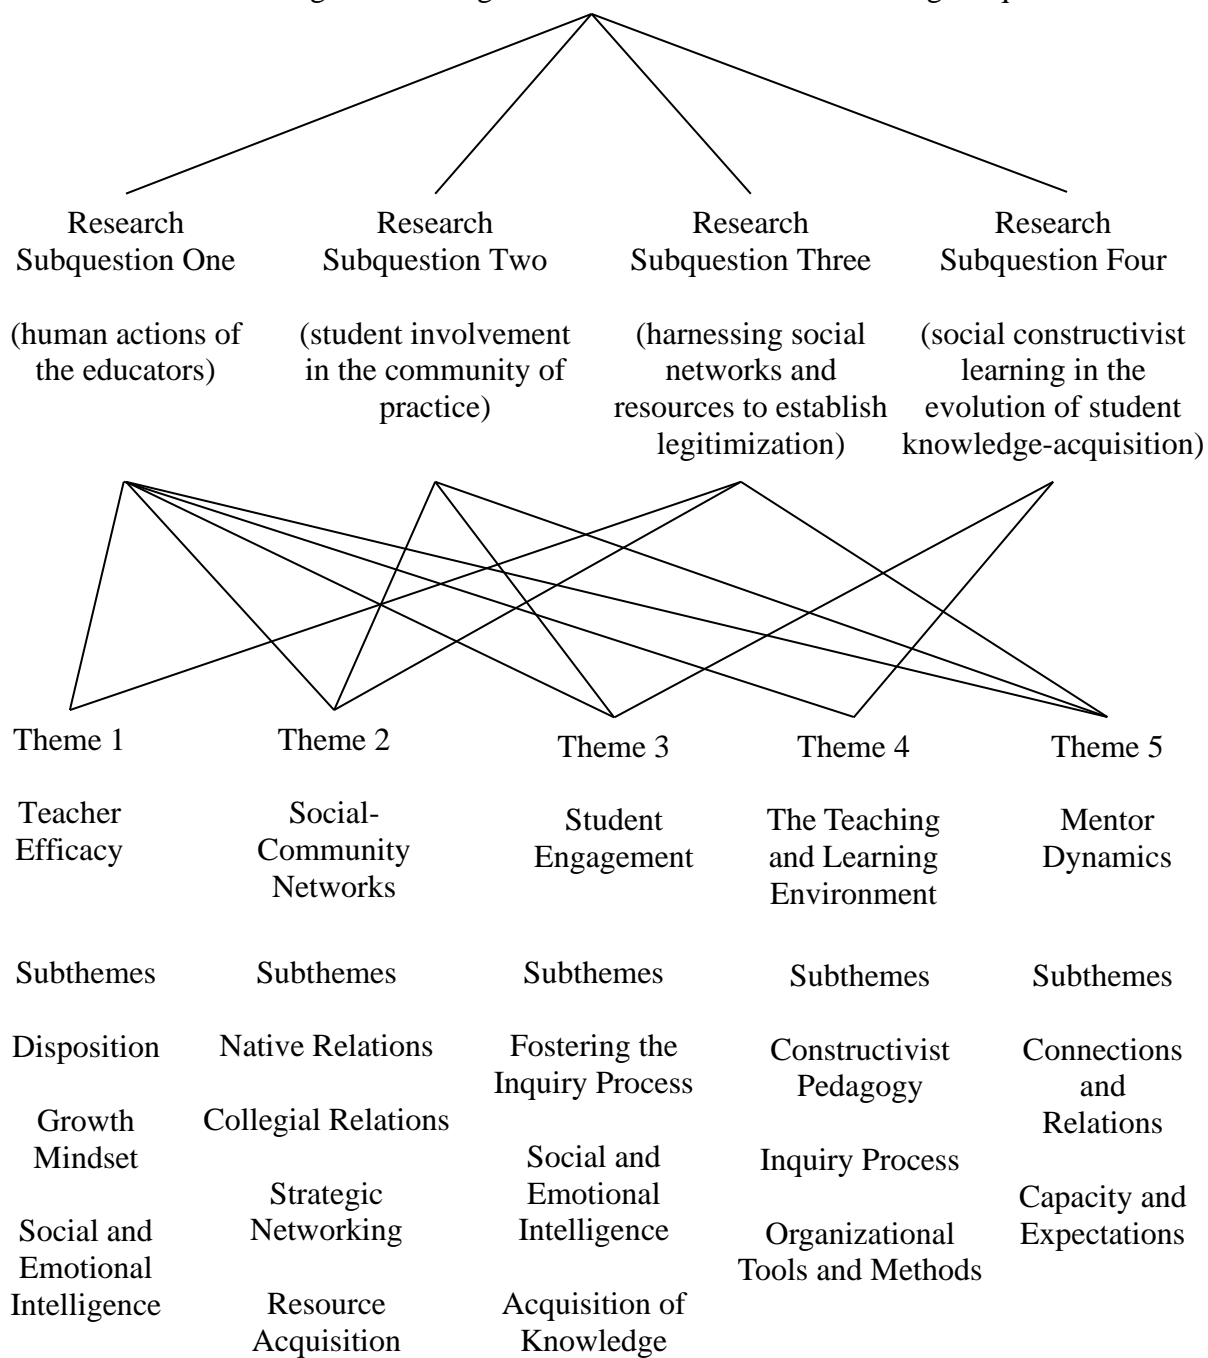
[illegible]

Research Subquestion One

(human actions of the educators)

Research Subquestion Two

(student involvement in the community of practice)

Research Subquestion Three

(harnessing social networks and resources to establish legitimization)

Research Subquestion Four

(social constructivist learning in the evolution of student knowledge-acquisition)

Theme 1

Teacher Efficacy

Subthemes

Disposition

Growth Mindset

Social and Emotional Intelligence

Theme 2

Social-Community Networks

Subthemes

Native Relations

Collegial Relations

Strategic Networking

Resource Acquisition

Theme 3

Student Engagement

Subthemes

Fostering the Inquiry Process

Social and Emotional Intelligence

Acquisition of Knowledge

Theme 4

The Teaching and Learning Environment

Subthemes

Constructivist Pedagogy

Inquiry Process

Organizational Tools and Methods

Theme 5

Mentor Dynamics

Subthemes

Connections and Relations

Capacity and Expectations